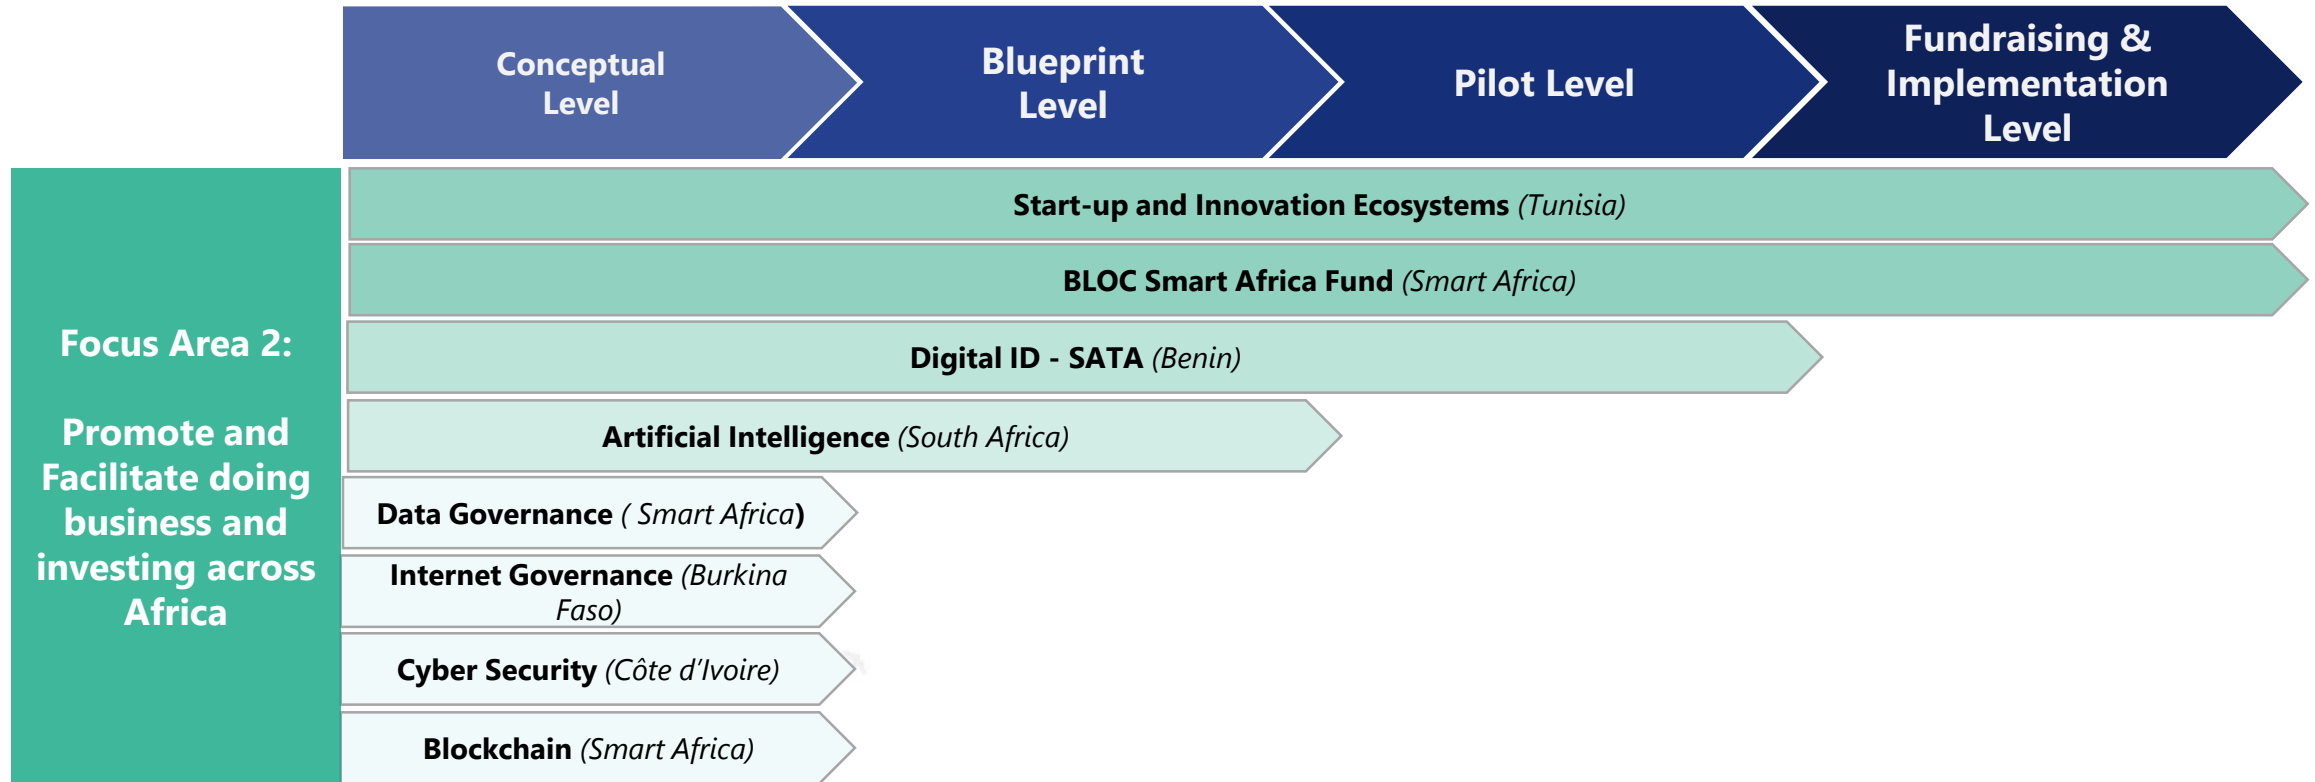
Conceptual Level

Blueprint Level

Pilot Level

Fundraising & Implementation Level

Focus Area 2:

Promote and Facilitate doing business and investing across Africa

Start-up and Innovation Ecosystems (Tunisia)

BLOC Smart Africa Fund (Smart Africa)

Digital ID - SATA (Benin)

Artificial Intelligence (South Africa)

Data Governance ( Smart Africa)

Internet Governance (Burkina Faso)

Cyber Security (Côte d'Ivoire)

Blockchain (Smart Africa)